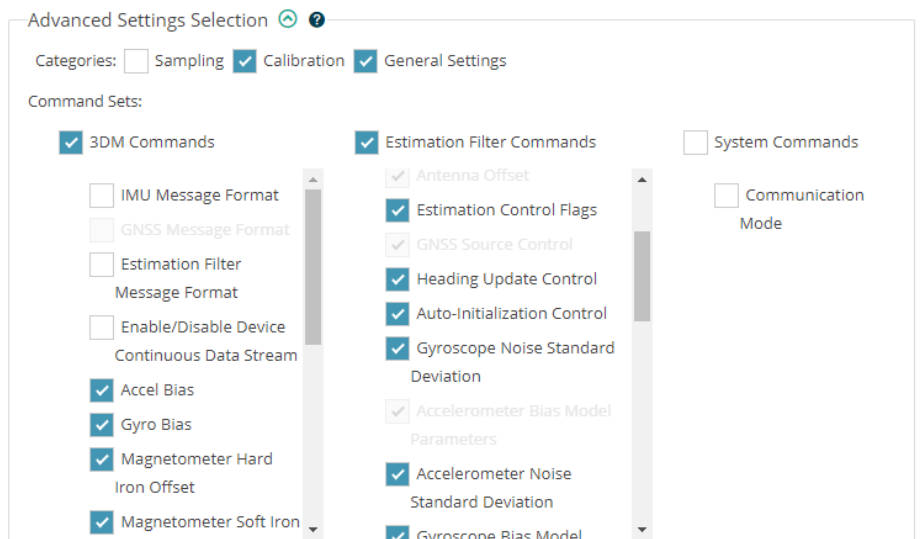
Advanced Settings Selection

Categories: Sampling Calibration General Settings

Command Sets:

3DM Commands

IMU Message Format

GNSS Message Format

Estimation Filter Message Format

Enable/Disable Device Continuous Data Stream

Accel Bias

Gyro Bias

Magnetometer Hard Iron Offset

Magnetometer Soft Iron

Estimation Filter Commands

Antenna Offset

Estimation Control Flags

GNSS Source Control

Heading Update Control

Auto-Initialization Control

Gyroscope Noise Standard Deviation

Accelerometer Bias Model Parameters

Accelerometer Noise Standard Deviation

Gyroscope Bias Model

System Commands

Communication Mode